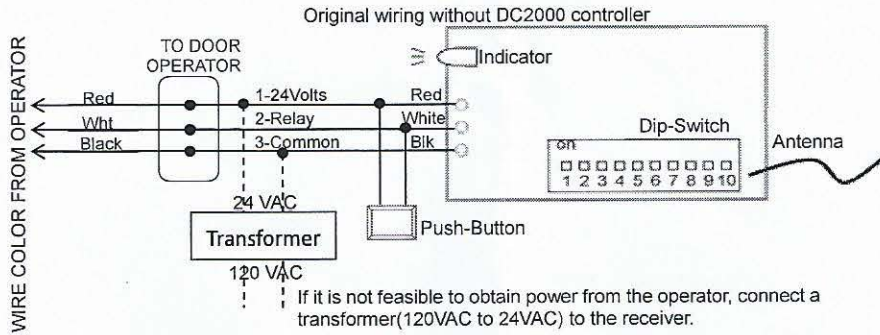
Original wiring without DC2000 controller

WIRE COLOR FROM OPERATOR

TO DOOR OPERATOR

Indicator

Red
Wht
Black

1-24Volts
2-Relay
3-Common

Red
White
Blk

Dip-Switch
on
1 2 3 4 5 6 7 8 9 10

Antenna

24 VAC

Transformer

Push-Button

120 VAC

If it is not feasible to obtain power from the operator, connect a transformer(120VAC to 24VAC) to the receiver.